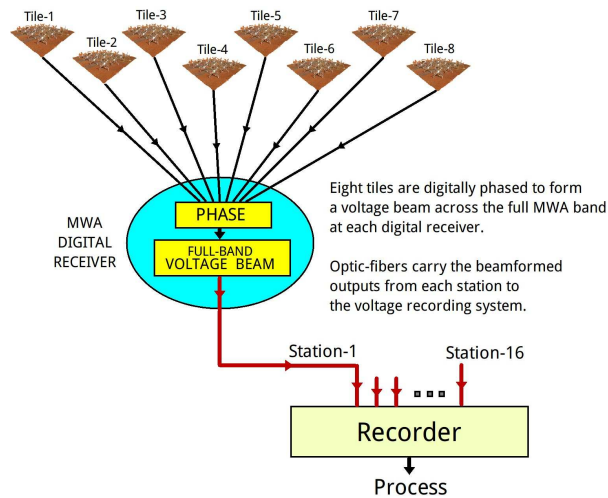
Tile-1
Tile-2
Tile-3
Tile-4
Tile-5
Tile-6
Tile-7
Tile-8

MWA DIGITAL RECEIVER

PHASE

FULL-BAND VOLTAGE BEAM

Eight tiles are digitally phased to form a voltage beam across the full MWA band at each digital receiver.

Optic-fibers carry the beamformed outputs from each station to the voltage recording system.

Station-1

Station-16

Recorder

Process